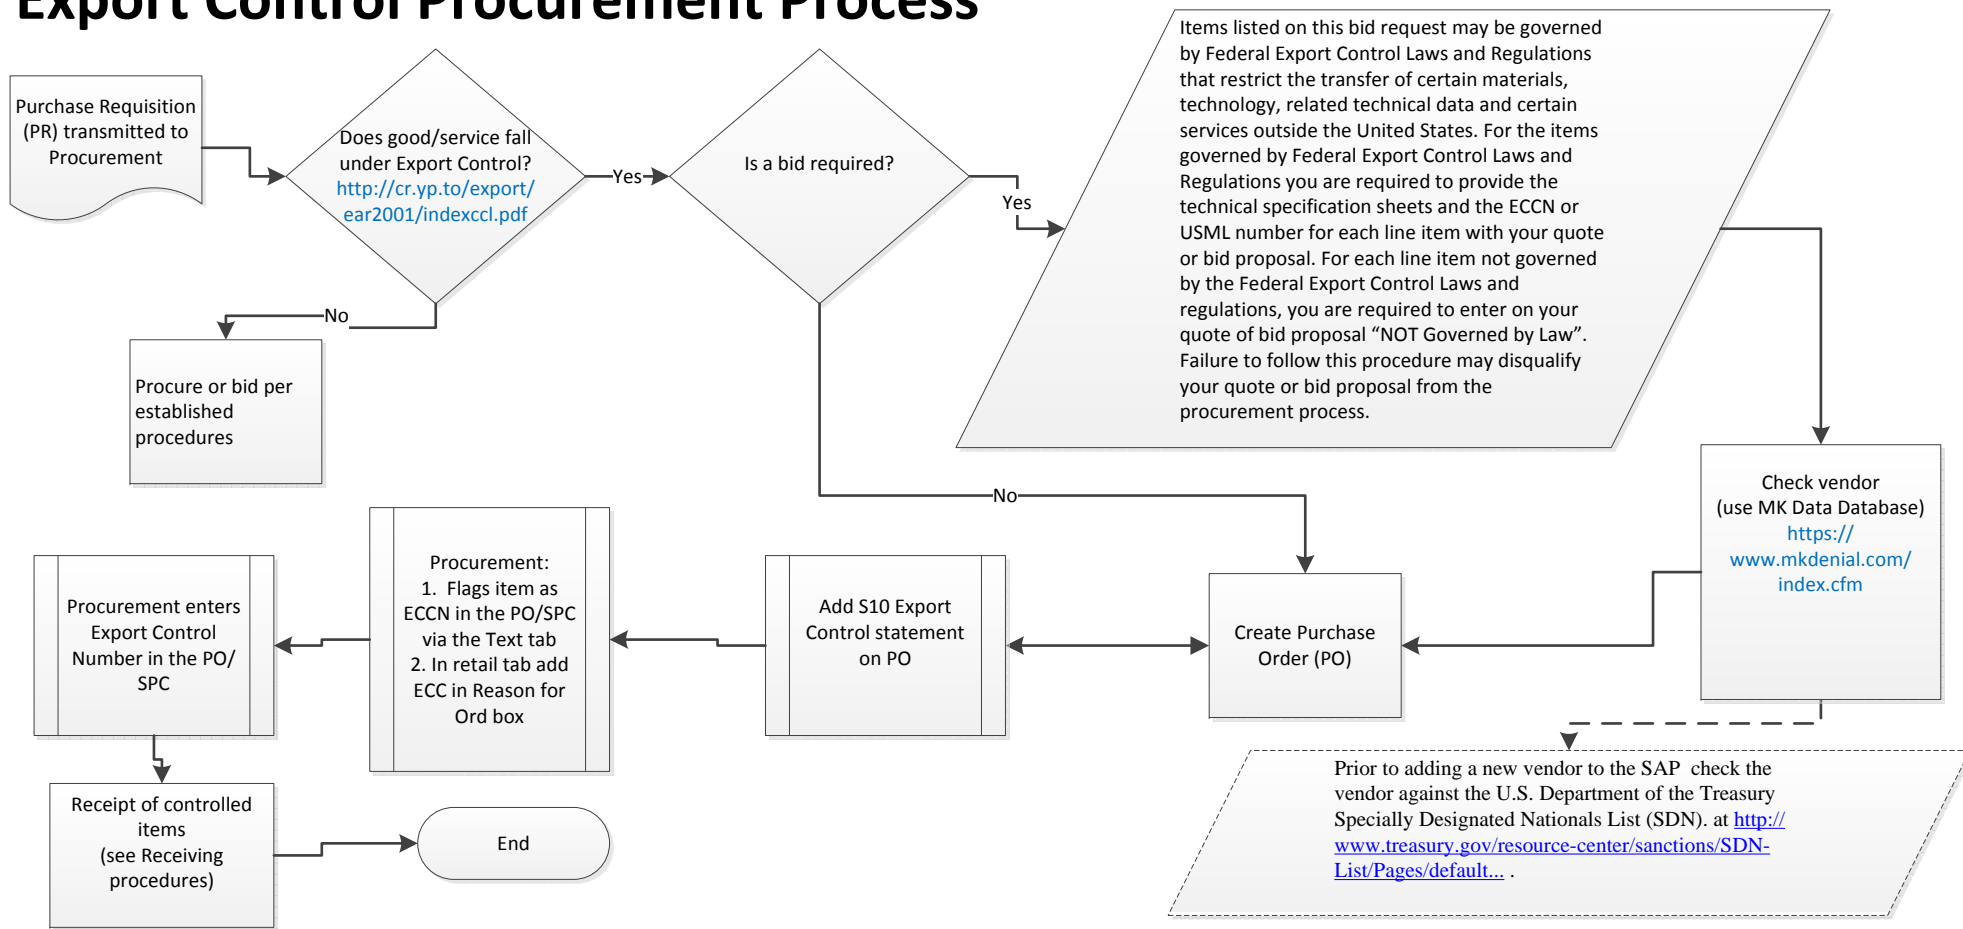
Export Control Procurement Process

Purchase Requisition (PR) transmitted to Procurement

Does good/service fall under Export Control? http://cr.yp.to/export/ear2001/indexccl.pdf

Yes

Is a bid required?

Yes

Items listed on this bid request may be governed by Federal Export Control Laws and Regulations that restrict the transfer of certain materials, technology, related technical data and certain services outside the United States. For the items governed by Federal Export Control Laws and Regulations you are required to provide the technical specification sheets and the ECCN or USML number for each line item with your quote or bid proposal. For each line item not governed by the Federal Export Control Laws and regulations, you are required to enter on your quote of bid proposal "NOT Governed by Law". Failure to follow this procedure may disqualify your quote or bid proposal from the procurement process.

No

Procure or bid per established procedures

No

Check vendor (use MK Data Database) https://www.mkdenial.com/index.cfm

Procurement: 1. Flags item as ECCN in the PO/SPC via the Text tab 2. In retail tab add ECC in Reason for Ord box

Procurement enters Export Control Number in the PO/SPC

Add S10 Export Control statement on PO

Create Purchase Order (PO)

Prior to adding a new vendor to the SAP check the vendor against the U.S. Department of the Treasury Specially Designated Nationals List (SDN). at http://www.treasury.gov/resource-center/sanctions/SDN-List/Pages/default... .

Receipt of controlled items (see Receiving procedures)

End